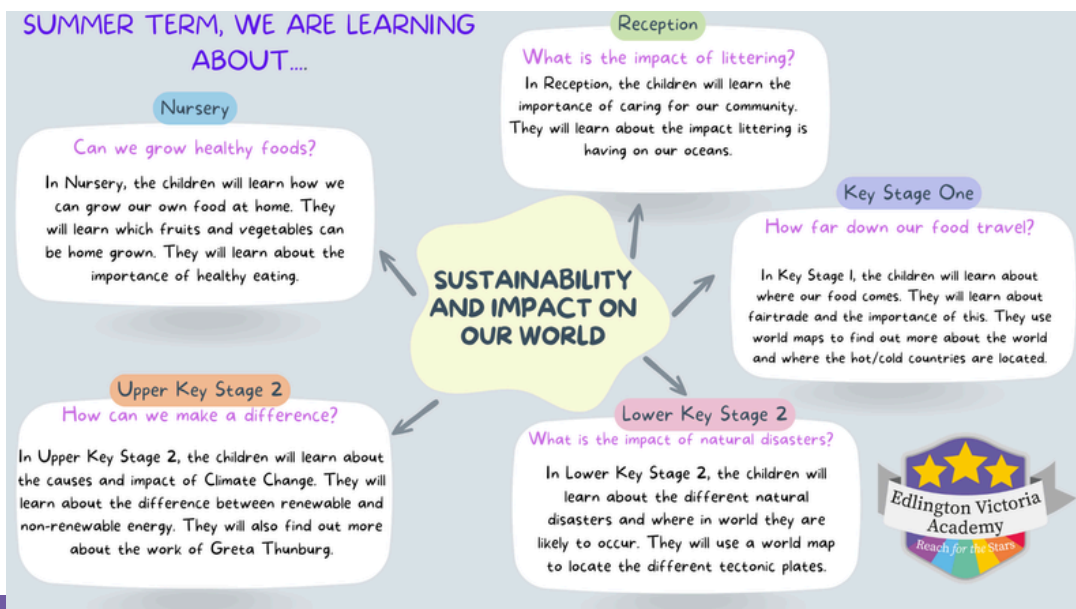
SUMMER TERM, WE ARE LEARNING ABOUT....

Nursery

Can we grow healthy foods?

In Nursery, the children will learn how we can grow our own food at home. They will learn which fruits and vegetables can be home grown. They will learn about the importance of healthy eating.

Reception

What is the impact of littering?

In Reception, the children will learn the importance of caring for our community. They will learn about the impact littering is having on our oceans.

SUSTAINABILITY AND IMPACT ON OUR WORLD

Key Stage One

How far down our food travel?

In Key Stage 1, the children will learn about where our food comes. They will learn about fairtrade and the importance of this. They use world maps to find out more about the world and where the hot/cold countries are located.

Upper Key Stage 2

How can we make a difference?

In Upper Key Stage 2, the children will learn about the causes and impact of Climate Change. They will learn about the difference between renewable and non-renewable energy. They will also find out more about the work of Greta Thunburg.

Lower Key Stage 2

What is the impact of natural disasters?

In Lower Key Stage 2, the children will learn about the different natural disasters and where in world they are likely to occur. They will use a world map to locate the different tectonic plates.

Edlington Victoria Academy

Reach for the Stars